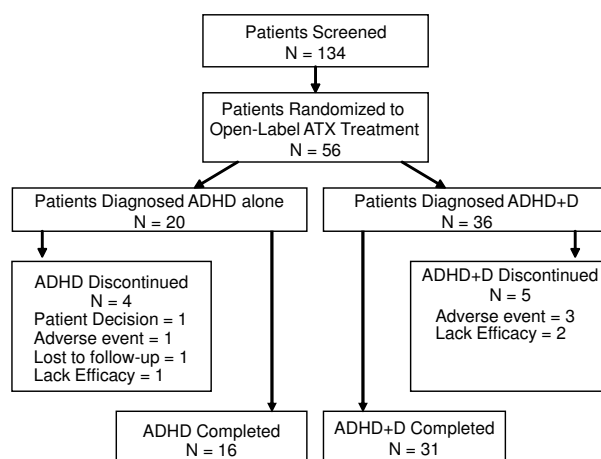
Patients Screened
N = 134

Patients Randomized to Open-Label ATX Treatment
N = 56

Patients Diagnosed ADHD alone
N = 20

Patients Diagnosed ADHD+D
N = 36

ADHD Discontinued
N = 4
Patient Decision = 1
Adverse event = 1
Lost to follow-up = 1
Lack Efficacy = 1

ADHD+D Discontinued
N = 5
Adverse event = 3
Lack Efficacy = 2

ADHD Completed
N = 16

ADHD+D Completed
N = 31